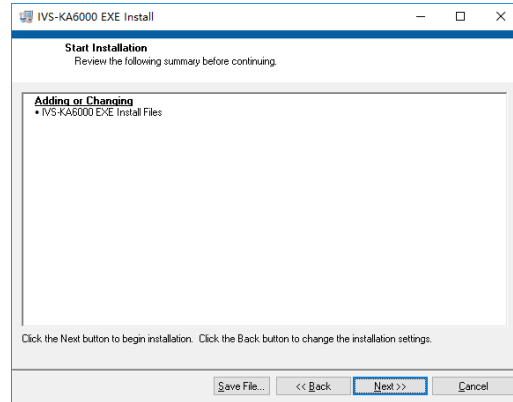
IVS-KA6000 EXE Install

Start Installation
Review the following summary before continuing.

Adding or Changing
• IVS-KA6000 EXE Install Files

Click the Next button to begin installation. Click the Back button to change the installation settings.

Save File... << Back Next >> Cancel